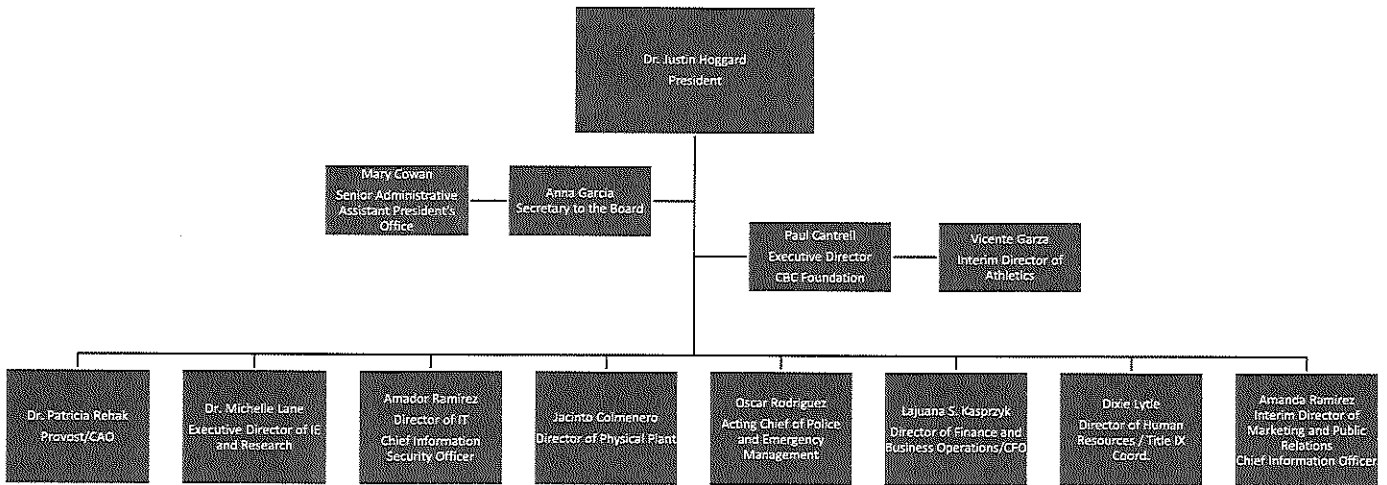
Dr. Justin Hoggard
President

Mary Cowan
Senior Administrative Assistant President's Office

Anna Garcia
Secretary to the Board

Paul Cantrell
Executive Director
CBC Foundation

Vicente Garza
Interim Director of Athletics

Dr. Patricia Rehak
Provost/CAO

Dr. Michelle Lane
Executive Director of IE and Research

Amador Ramirez
Director of IT
Chief Information Security Officer

Jacinto Colmenero
Director of Physical Plant

Oscar Rodriguez
Acting Chief of Police and Emergency Management

Lajuana S. Kasprzyk
Director of Finance and Business Operations/CFO

Dixie Lyde
Director of Human Resources / Title IX Coord.

Amanda Ramirez
Interim Director of Marketing and Public Relations
Chief Information Officer